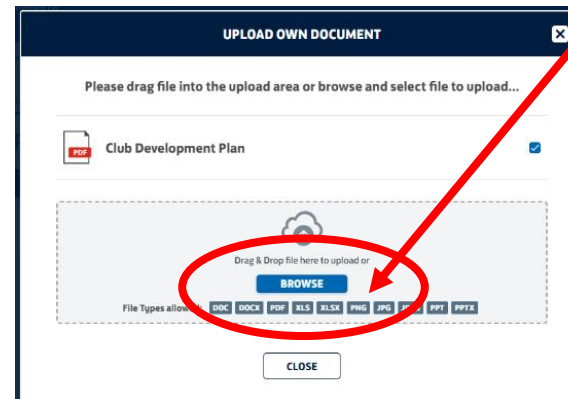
UPLOAD OWN DOCUMENT

Please drag file into the upload area or browse and select file to upload...

PDF

Club Development Plan

Drag & Drop file here to upload or

BROWSE

File Types allow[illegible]: DOC DOCX PDF XLS XLSX PNG JPG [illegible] PPT PPTX

CLOSE